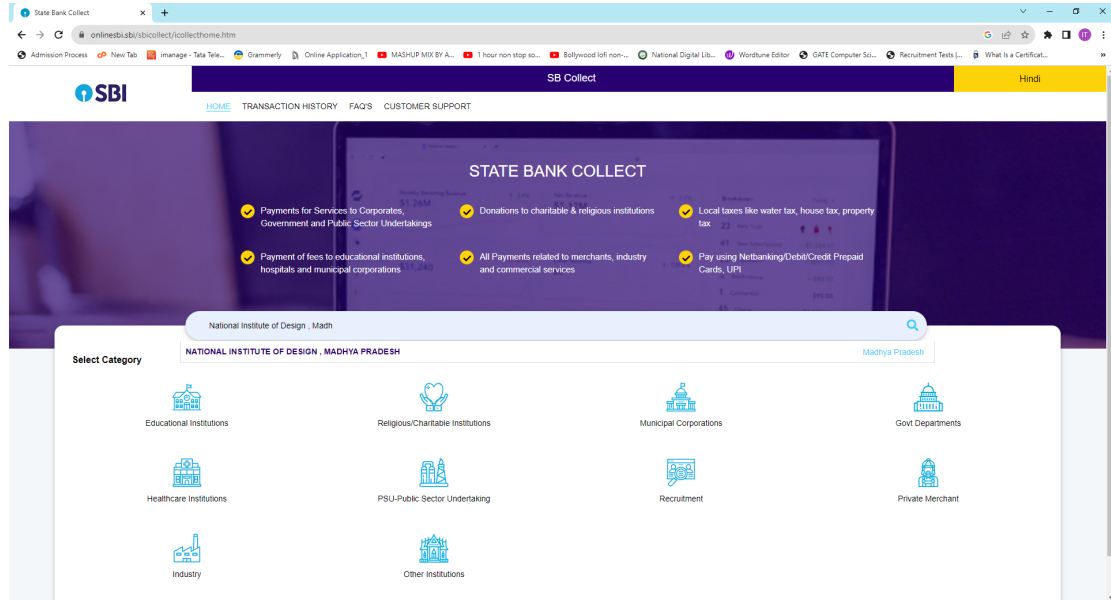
State Bank Collect × +

onlinesbi.sbi/sbicollect/icollecthome.htm

Admission Process New Tab imanage - Tata Tele... Grammerly Online Application_1 MASHUP MIX BY A... 1 hour non stop so... Bollywood lofi non-... National Digital Lib... Wordtune Editor GATE Computer Sci... Recruitment Tests |... What Is a Certificat...

SBI

SB Collect

Hindi

HOME TRANSACTION HISTORY FAQ'S CUSTOMER SUPPORT

STATE BANK COLLECT

Payments for Services to Corporates, Government and Public Sector Undertakings

Donations to charitable & religious institutions

Local taxes like water tax, house tax, property tax

Payment of fees to educational institutions, hospitals and municipal corporations

All Payments related to merchants, industry and commercial services

Pay using Netbanking/Debit/Credit Prepaid Cards, UPI

National Institute of Design , Madh

NATIONAL INSTITUTE OF DESIGN , MADHYA PRADESH

Madhya Pradesh

Select Category

Educational Institutions

Religious/Charitable Institutions

Municipal Corporations

Govt Departments

Healthcare Institutions

PSU-Public Sector Undertaking

Recruitment

Private Merchant

Industry

Other Institutions